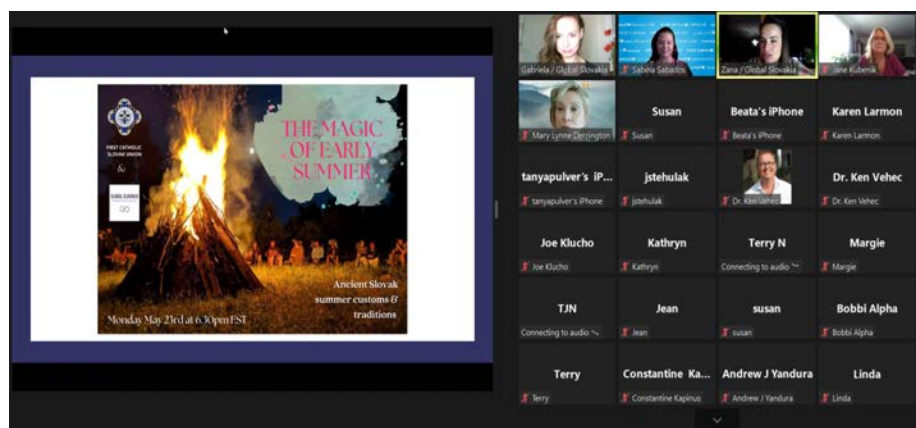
FIRST CATHOLIC SLOVAK UNION

&

GLOBAL SLOVAKIA GO

THE MAGIC OF EARLY SUMMER

Ancient Slovak summer customs & traditions

Monday May 23rd at 6:30pm EST

Gabriela / Global Slovakia

Sabina Sabados

Zana / Global Slovakia

Jane Kubersik

Mary Lynne Derrington

Susan

Susan

Beata's iPhone

Beata's iPhone

Karen Larmon

Karen Larmon

tanyapulver's iP...

tanyapulver's iPhone

jstehulak

jstehulak

Dr. Ken Vehec

Dr. Ken Vehec

Dr. Ken Vehec

Joe Klucho

Joe Klucho

Kathryn

Kathryn

Terry N

Connecting to audio

Margie

Margie

TJN

Connecting to audio

Jean

Jean

susan

susan

Bobbi Alpha

Bobbi Alpha

Terry

Terry

Constantine Ka...

Constantine Kapinus

Andrew J Yandura

Andrew J Yandura

Linda

Linda